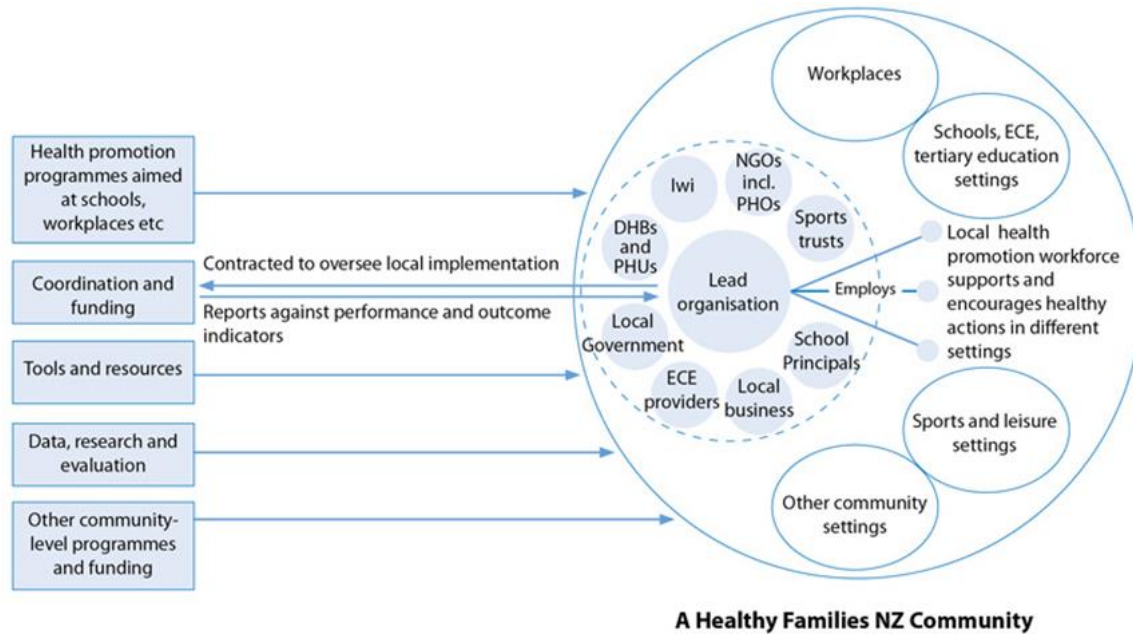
Health promotion programmes aimed at schools, workplaces etc

Coordination and funding

Contracted to oversee local implementation

Reports against performance and outcome indicators

Tools and resources

Data, research and evaluation

Other community-level programmes and funding

Workplaces

Schools, ECE, tertiary education settings

Iwi

NGOs incl. PHOs

Sports trusts

DHBs and PHUs

Lead organisation

Employs

Local health promotion workforce supports and encourages healthy actions in different settings

Local Government

School Principals

ECE providers

Local business

Sports and leisure settings

Other community settings

A Healthy Families NZ Community